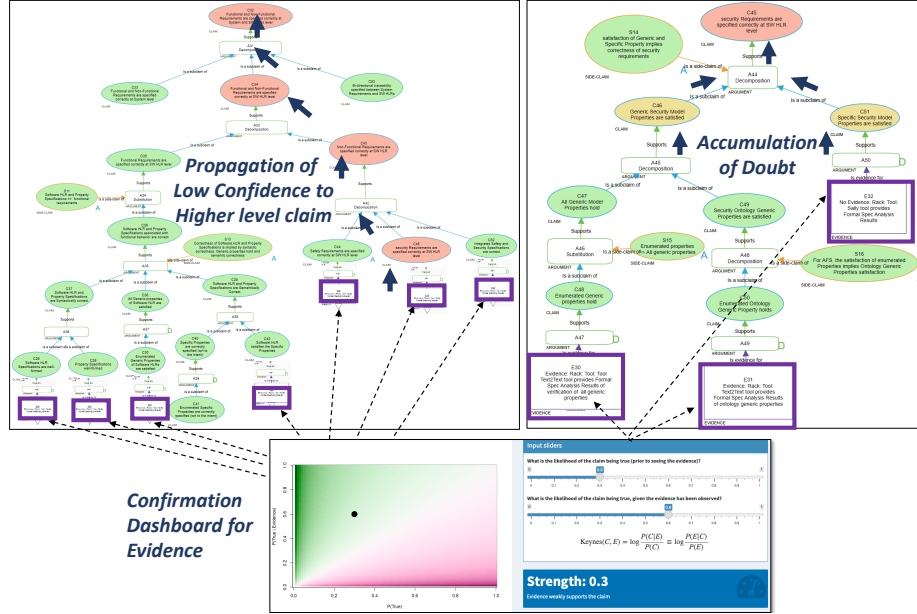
Propagation of Low Confidence to Higher level claim

Accumulation of Doubt

Confirmation Dashboard for Evidence

C43
security Requirements are specified correctly at SW HLR level

S14
satisfaction of Generic and Specific Property implies correctness of security requirements

CLAIM

SIDE-CLAIM

Supports

A44
Decomposition

ARGUMENT

Is a side-claim of

Is a subclaim of

C46
Generic Security Model Properties are satisfied

CLAIM

C51
Specific Security Model Properties are satisfied

A45
Decomposition

Supports

A50

Is evidence for

Is a subclaim of

C47
All Generic Model Properties hold

CLAIM

C49
Security Ontology Generic Properties are Satisfied

E32
No Evidence: Rack: Tool: Sally tool provides Formal Spec Analysis Results

EVIDENCE

Supports

A46
Substitution

ARGUMENT

Is a side-claim of

S15
Enumerated properties = All generic properties

SIDE-CLAIM

A48
Decomposition

Is a side-claim of

S16
For AFS, the satisfaction of enumerated Properties implies Ontology Generic Properties satisfaction

SIDE-CLAIM

C48
Enumerated Generic properties hold

C50
Enumerated Ontology Generic Property holds

A47

A49

Is evidence for

E30
Evidence: Rack: Tool: Tool Text2Text tool provides Formal Spec Analysis Results of verification of all generic properties

EVIDENCE

E31
Evidence: Rack: Tool: Tool Text2Text tool provides Formal Spec Analysis Results of ontology generic properties

EVIDENCE

Input sliders

What is the likelihood of the claim being true (prior to seeing the evidence)?

What is the likelihood of the claim being true, given the evidence has been observed?

$\text{Keynes}(C, E) = \log \frac{P(C|E)}{P(C)} = \log \frac{P(E|C)}{P(E)}$

Strength: 0.3

Evidence weakly supports the claim

P(True | Evidence)

P(True)

0.0 0.2 0.4 0.6 0.8 1.0